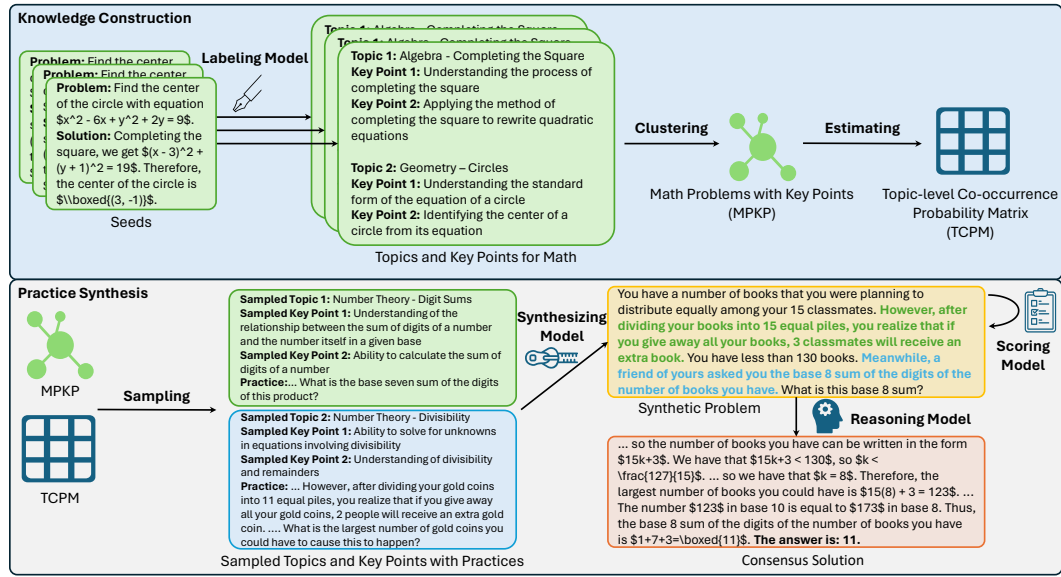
Knowledge Construction

Problem: Find the center
Problem: Find the center

Problem: Find the center of the circle with equation $x^2 - 6x + y^2 + 2y = 9$.
Solution: Completing the square, we get $(x - 3)^2 + (y + 1)^2 = 19$. Therefore, the center of the circle is $\boxed{(3, -1)}$.

Seeds

Labeling Model

Topic 1: Algebra - Completing the Square
Topic 1: Algebra - Completing the Square

Topic 1: Algebra - Completing the Square
Key Point 1: Understanding the process of completing the square
Key Point 2: Applying the method of completing the square to rewrite quadratic equations

Topic 2: Geometry – Circles
Key Point 1: Understanding the standard form of the equation of a circle
Key Point 2: Identifying the center of a circle from its equation

Topics and Key Points for Math

Clustering

Math Problems with Key Points (MPKP)

Estimating

Topic-level Co-occurrence Probability Matrix (TCPM)

Practice Synthesis

MPKP

TCPM

Sampling

Sampled Topic 1: Number Theory - Digit Sums
Sampled Key Point 1: Understanding of the relationship between the sum of digits of a number and the number itself in a given base
Sampled Key Point 2: Ability to calculate the sum of digits of a number
Practice:... What is the base seven sum of the digits of this product?

Sampled Topic 2: Number Theory - Divisibility
Sampled Key Point 1: Ability to solve for unknowns in equations involving divisibility
Sampled Key Point 2: Understanding of divisibility and remainders
Practice: ... However, after dividing your gold coins into 11 equal piles, you realize that if you give away all your gold coins, 2 people will receive an extra gold coin. .... What is the largest number of gold coins you could have to cause this to happen?

Sampled Topics and Key Points with Practices

Synthesizing Model

You have a number of books that you were planning to distribute equally among your 15 classmates. However, after dividing your books into 15 equal piles, you realize that if you give away all your books, 3 classmates will receive an extra book. You have less than 130 books. Meanwhile, a friend of yours asked you the base 8 sum of the digits of the number of books you have. What is this base 8 sum?

Synthetic Problem

Scoring Model

Reasoning Model

... so the number of books you have can be written in the form $15k+3$. We have that $15k+3 < 130$, so $k < \frac{127}{15}$. ... so we have that $k = 8$. Therefore, the largest number of books you could have is $15(8) + 3 = 123$. ... The number $123$ in base 10 is equal to $173$ in base 8. Thus, the base 8 sum of the digits of the number of books you have is $1+7+3=\boxed{11}$. The answer is: 11.

Consensus Solution